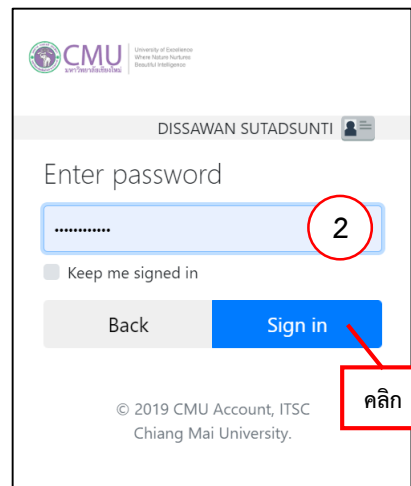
CMU มหาวิทยาลัยเชียงใหม่ University of Excellence Where Nature Nurtures Beautiful Intelligence

DISSAWAN SUTADSUNTI

Enter password

•••••••••••

2

Keep me signed in

Back

Sign in

คลิก

© 2019 CMU Account, ITSC Chiang Mai University.